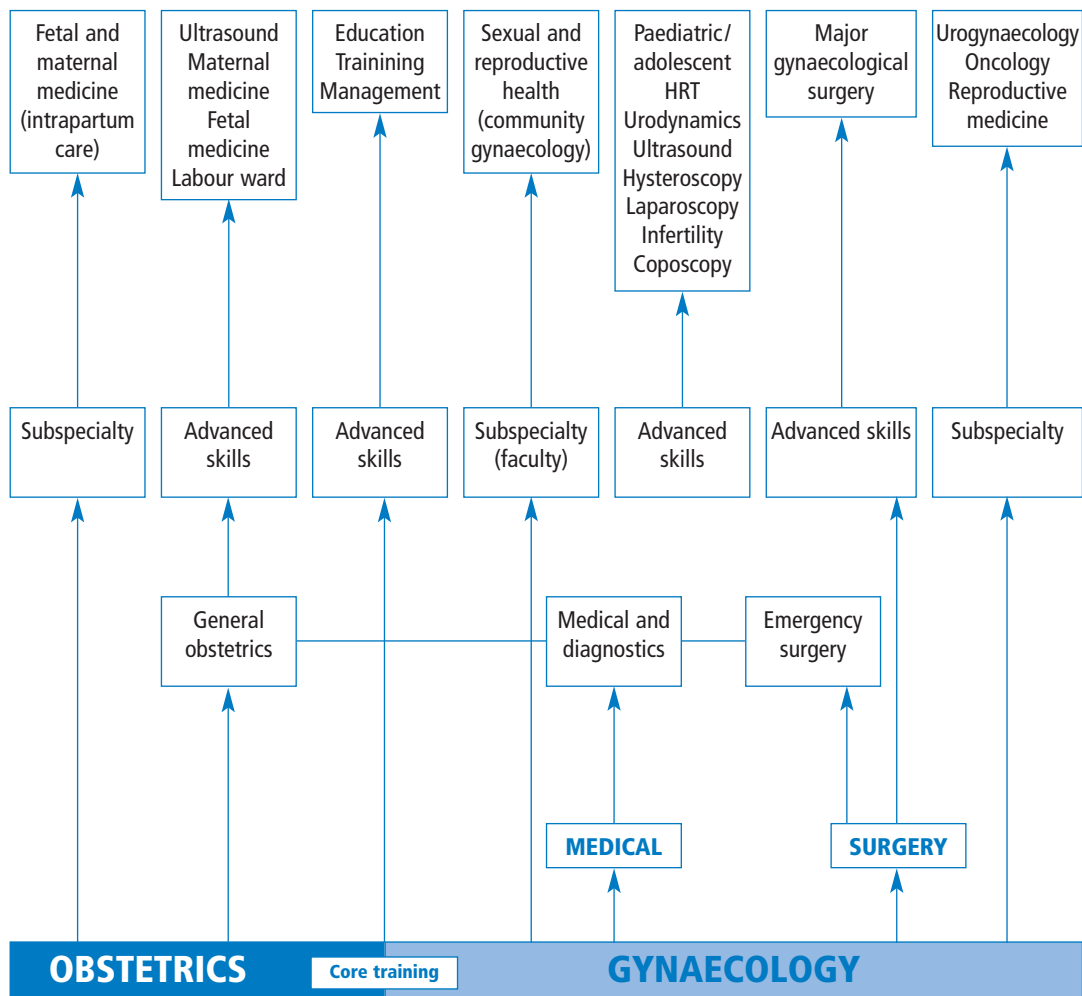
Fetal and maternal medicine (intrapartum care)

Ultrasound
Maternal medicine
Fetal medicine
Labour ward

Education
Trainining
Management

Sexual and reproductive health (community gynaecology)

Paediatric/adolescent
HRT
Urodynamics
Ultrasound
Hysteroscopy
Laparoscopy
Infertility
Coposcopy

Major gynaecological surgery

Urogynaecology
Oncology
Reproductive medicine

Subspecialty

Advanced skills

Advanced skills

Subspecialty (faculty)

Advanced skills

Advanced skills

Subspecialty

General obstetrics

Medical and diagnostics

Emergency surgery

MEDICAL

SURGERY

OBSTETRICS

Core training

GYNAECOLOGY